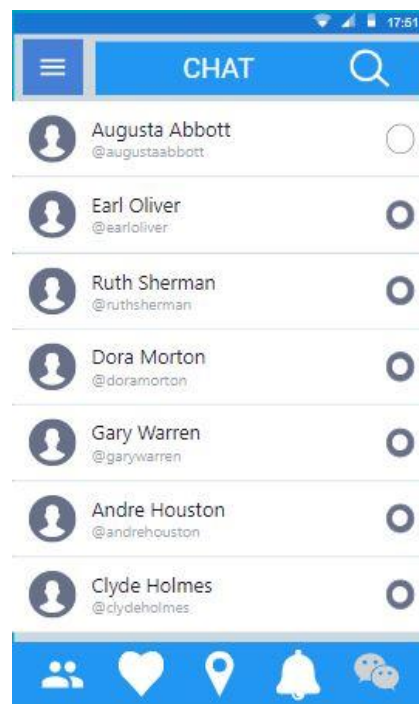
17:51

CHAT

Augusta Abbott
@augustaabbott

Earl Oliver
@earloliver

Ruth Sherman
@ruthsherman

Dora Morton
@doramorton

Gary Warren
@garywarren

Andre Houston
@andrehouston

Clyde Holmes
@clydeholmes